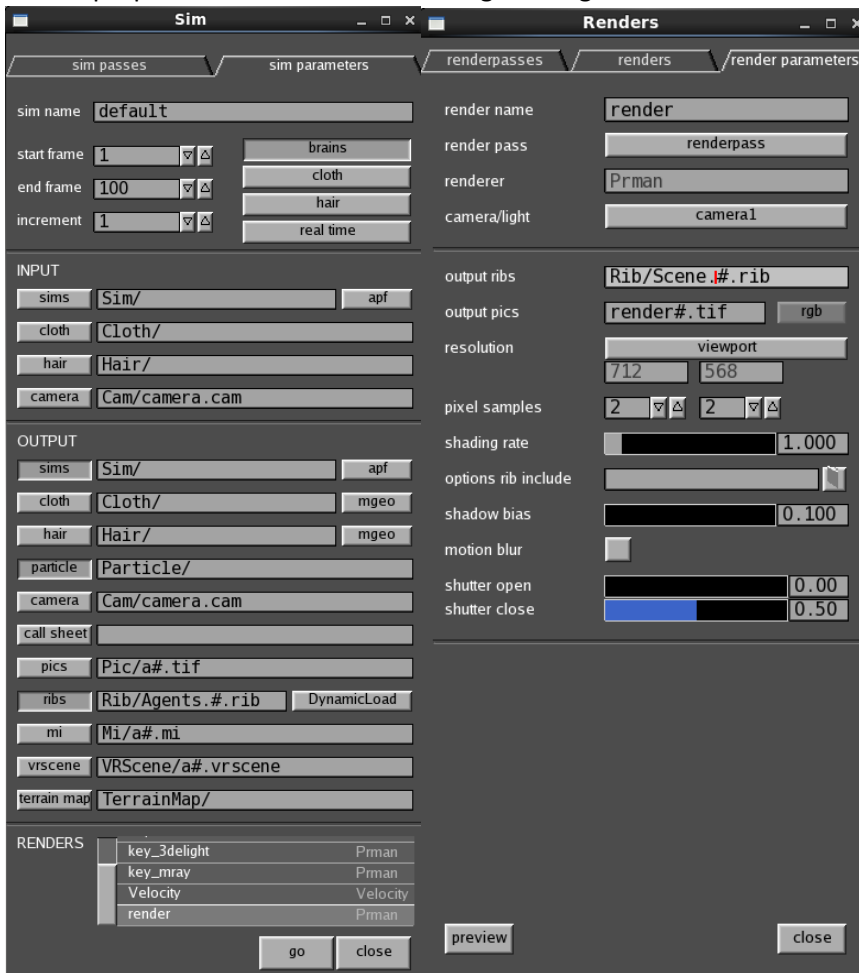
Sim

sim passes
sim parameters

sim name default

start frame 1
end frame 100
increment 1

brains
cloth
hair
real time

INPUT
sims Sim/ apf
cloth Cloth/
hair Hair/
camera Cam/camera.cam

OUTPUT
sims Sim/ apf
cloth Cloth/ mgeo
hair Hair/ mgeo
particle Particle/
camera Cam/camera.cam
call sheet
pics Pic/a#.tif
ribs Rib/Agents.#.rib DynamicLoad
mi Mi/a#.mi
vrscene VRScene/a#.vrscene
terrain map TerrainMap/

RENDERS
key_3delight Prman
key_mray Prman
Velocity Velocity
render Prman

go close

Renders

renderpasses
renders
render parameters

render name render
render pass renderpass
renderer Prman
camera/light camera1

output ribs Rib/Scene.#.rib
output pics render#.tif rgb
resolution viewport
712 568
pixel samples 2 2
shading rate 1.000
options rib include
shadow bias 0.100
motion blur
shutter open 0.00
shutter close 0.50

preview
close